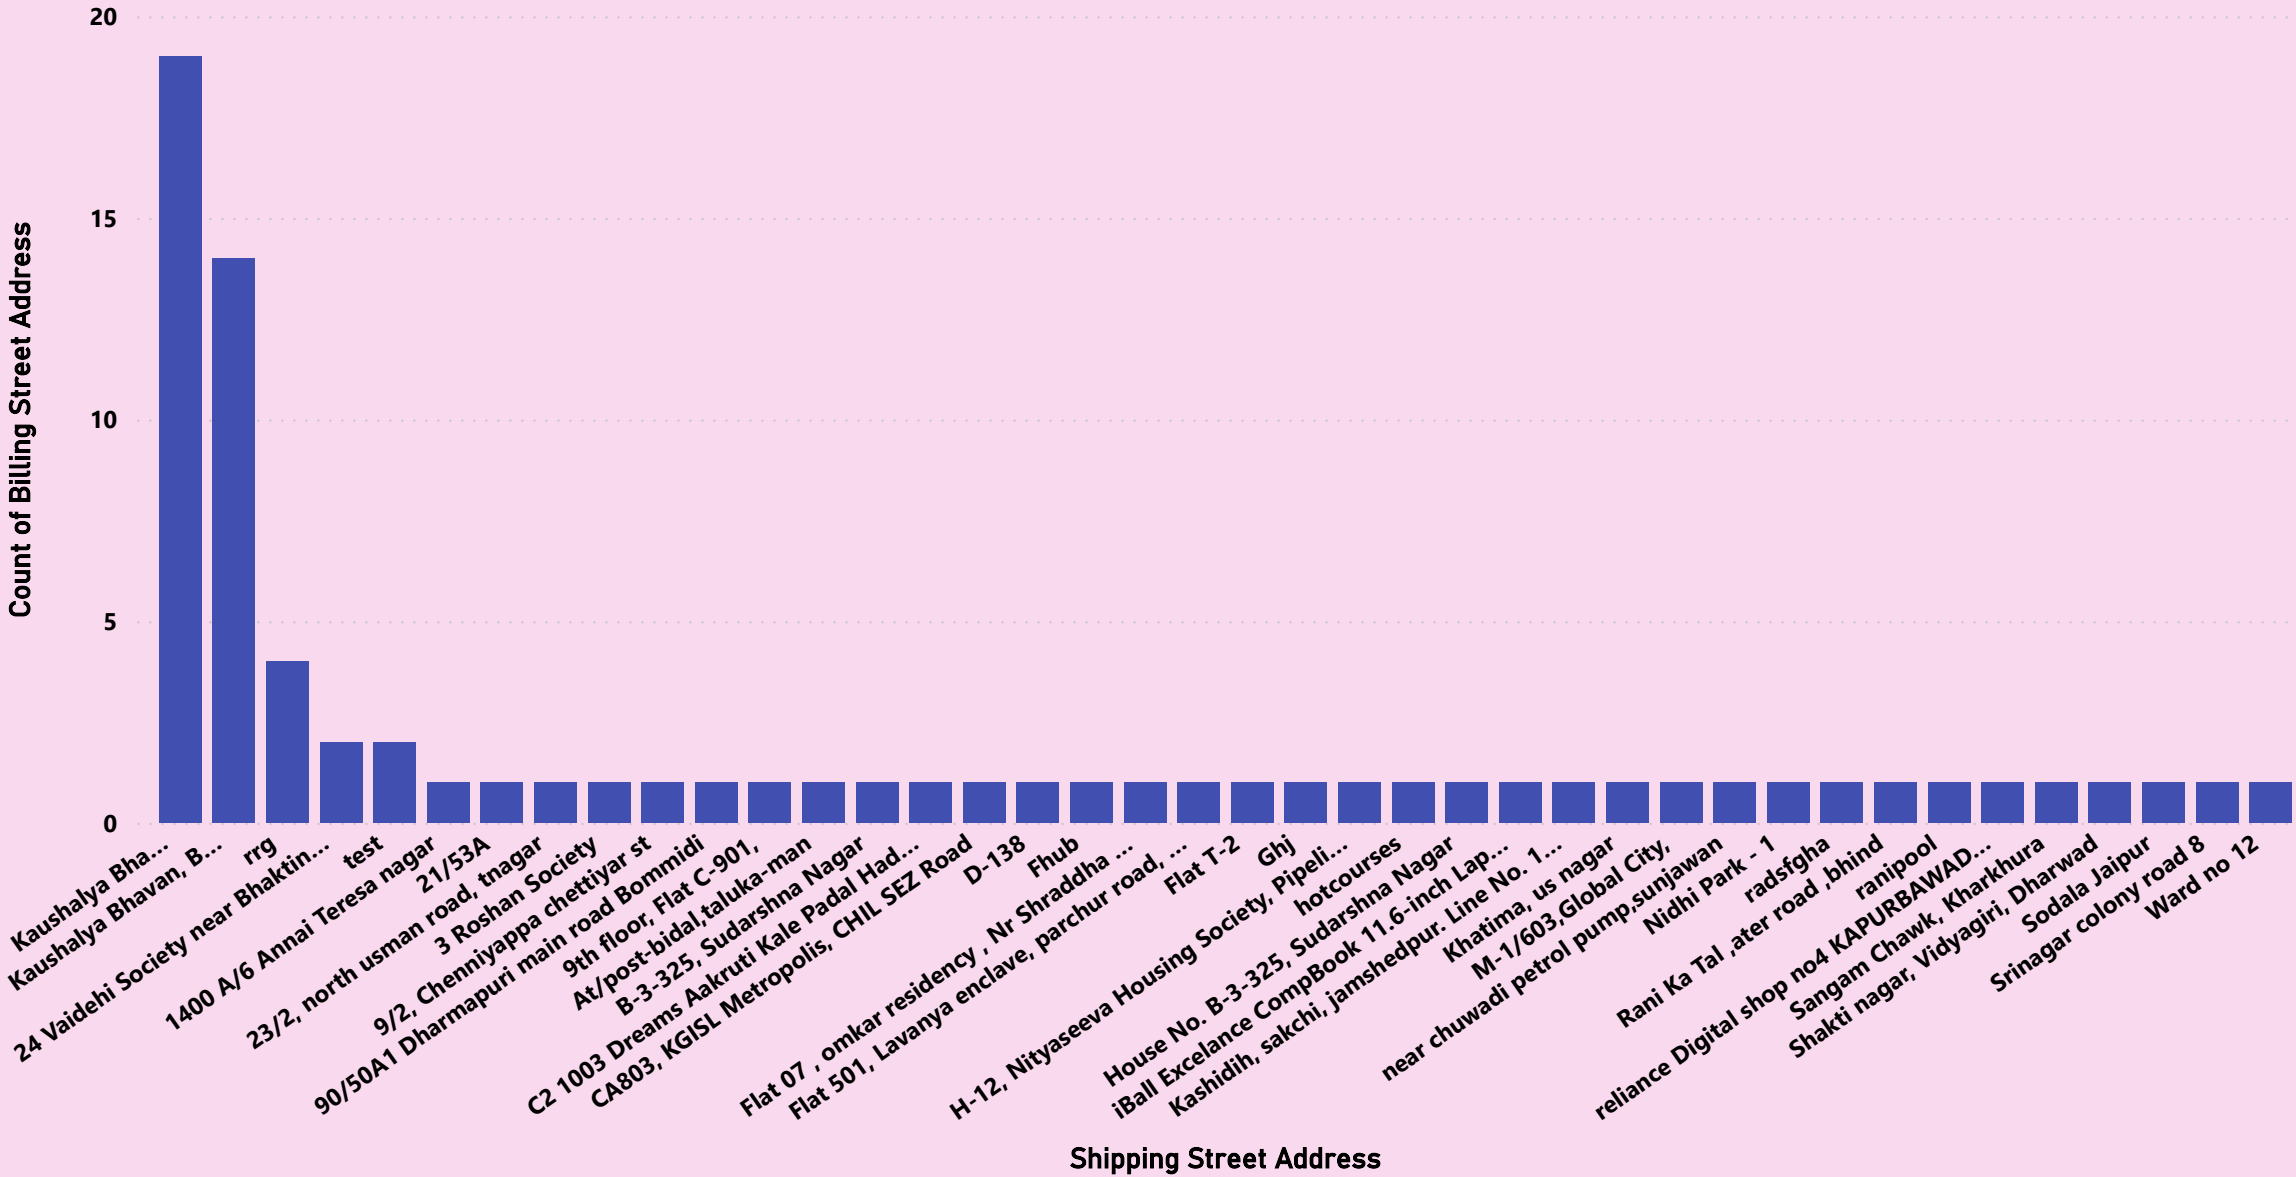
20
15
10
5
0
Count of Billing Street Address

Kaushalya Bha...
Kaushalya Bhavan, B...
rrg
24 Vaidehi Society near Bhaktin...
test
1400 A/6 Annai Teresa nagar
21/53A
23/2, north usman road, tnagar
3 Roshan Society
9/2, Chenniyappa chettiyar st
90/50A1 Dharmapuri main road Bommidi
9th floor, Flat C-901,
At/post-bidal,taluka-man
B-3-325, Sudarshna Nagar
C2 1003 Dreams Aakruti Kale Padal Had...
CA803, KGISL Metropolis, CHIL SEZ Road
D-138
Fhub
Flat 07 , omkar residency , Nr Shraddha ...
Flat 501, Lavanya enclave, parchur road, ...
Flat T-2
Ghj
H-12, Nityaseeva Housing Society, Pipeli...
hotcourses
House No. B-3-325, Sudarshna Nagar
iBall Excelance CompBook 11.6-inch Lap...
Kashidih, sakchi, jamshedpur. Line No. 1...
Khatima, us nagar
M-1/603,Global City,
near chuwadi petrol pump,sunjawan
Nidhi Park - 1
radsfgha
Rani Ka Tal ,ater road ,bhind
ranipool
reliance Digital shop no4 KAPURBAWAD...
Sangam Chawk, Kharkhura
Shakti nagar, Vidyagiri, Dharwad
Sodala Jaipur
Srinagar colony road 8
Ward no 12

Shipping Street Address